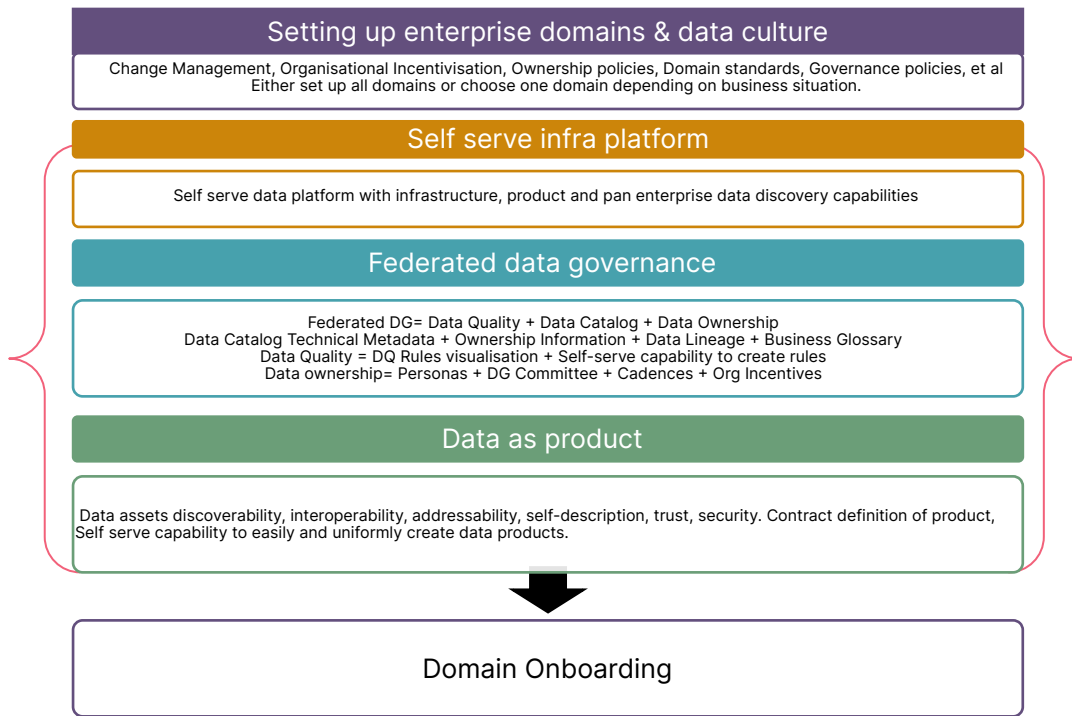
Setting up enterprise domains & data culture

Change Management, Organisational Incentivisation, Ownership policies, Domain standards, Governance policies, et al
Either set up all domains or choose one domain depending on business situation.

Self serve infra platform

Self serve data platform with infrastructure, product and pan enterprise data discovery capabilities

Federated data governance

Federated DG= Data Quality + Data Catalog + Data Ownership
Data Catalog Technical Metadata + Ownership Information + Data Lineage + Business Glossary
Data Quality = DQ Rules visualisation + Self-serve capability to create rules
Data ownership= Personas + DG Committee + Cadences + Org Incentives

Data as product

Data assets discoverability, interoperability, addressability, self-description, trust, security. Contract definition of product, Self serve capability to easily and uniformly create data products.

Domain Onboarding